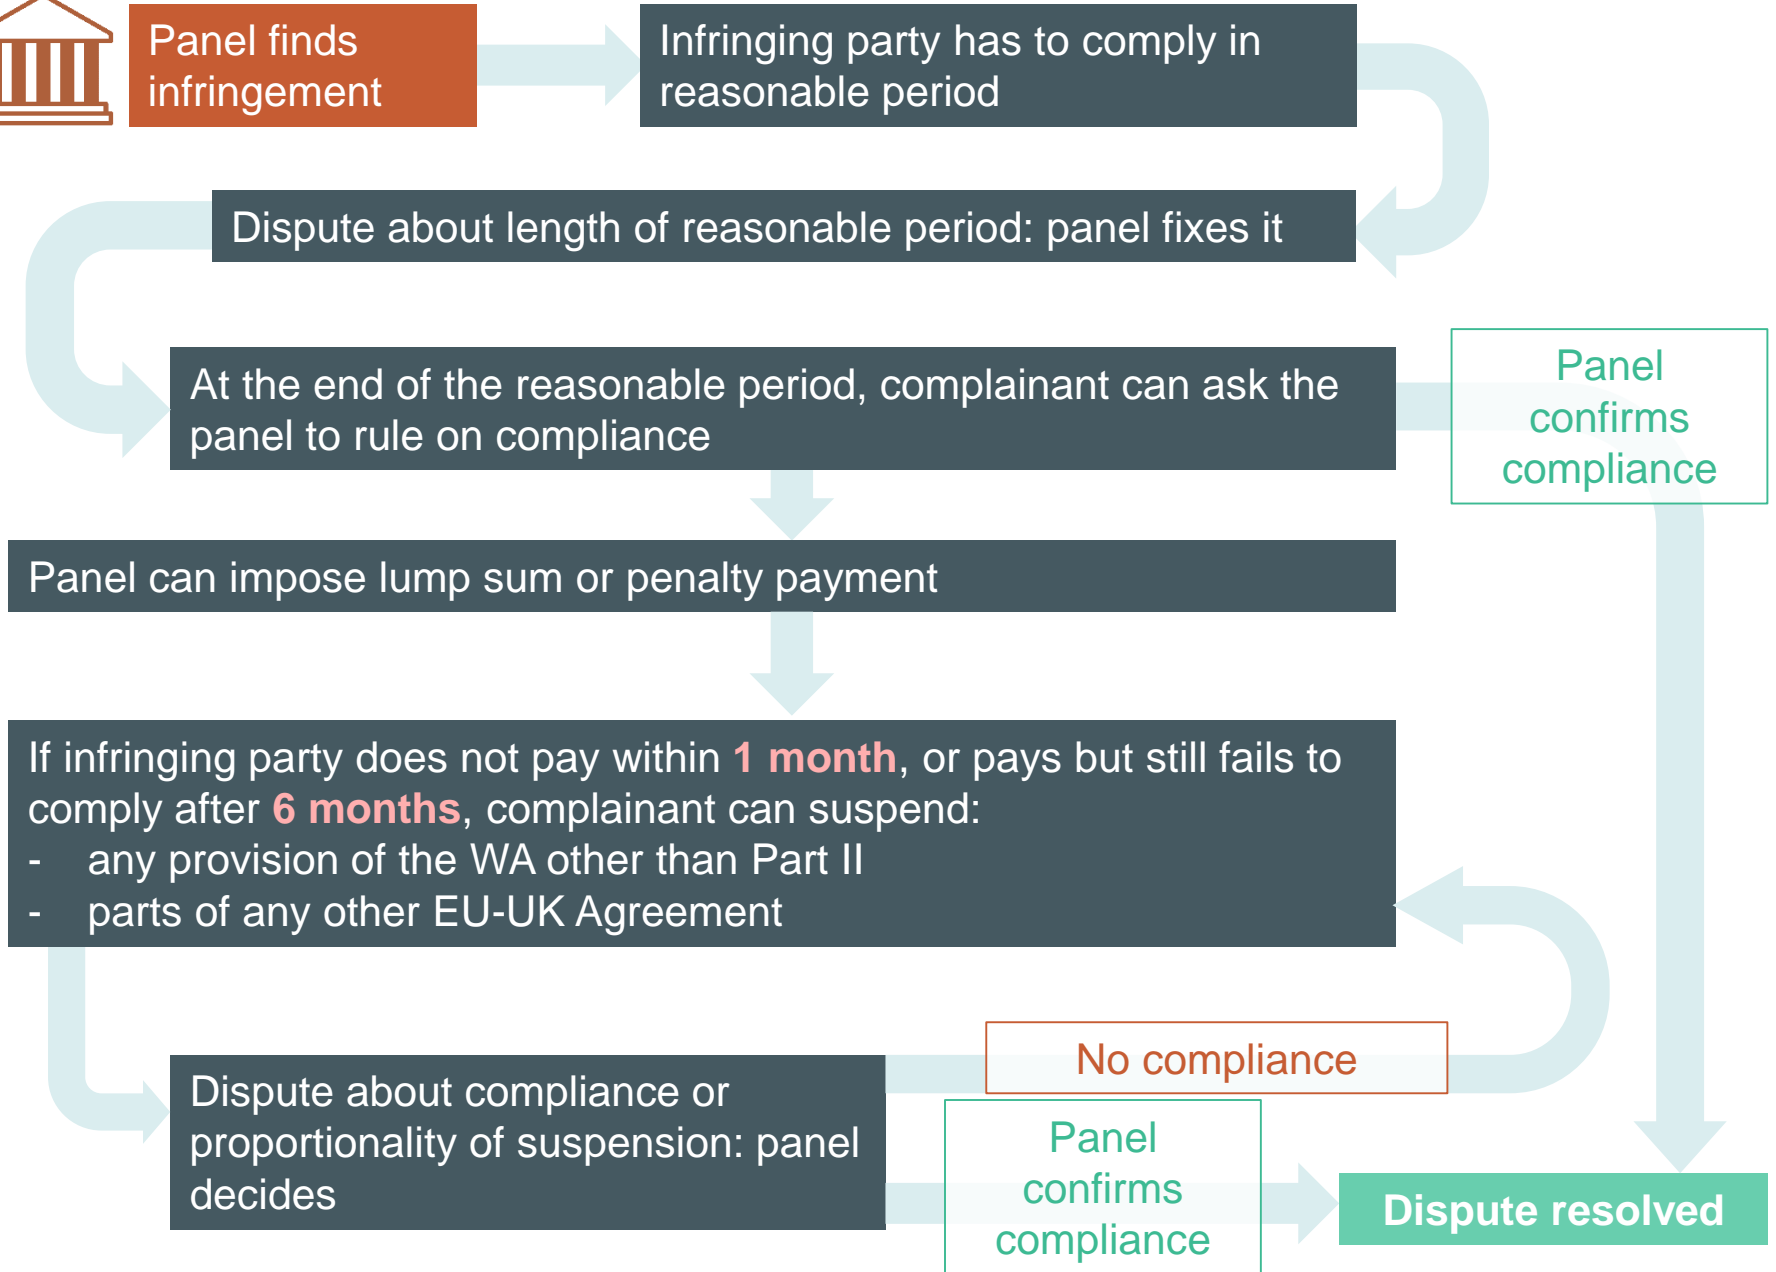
Panel finds infringement

Infringing party has to comply in reasonable period

Dispute about length of reasonable period: panel fixes it

At the end of the reasonable period, complainant can ask the panel to rule on compliance

Panel confirms compliance

Panel can impose lump sum or penalty payment

If infringing party does not pay within 1 month, or pays but still fails to comply after 6 months, complainant can suspend:
- any provision of the WA other than Part II
- parts of any other EU-UK Agreement

No compliance

Dispute about compliance or proportionality of suspension: panel decides

Panel confirms compliance

Dispute resolved